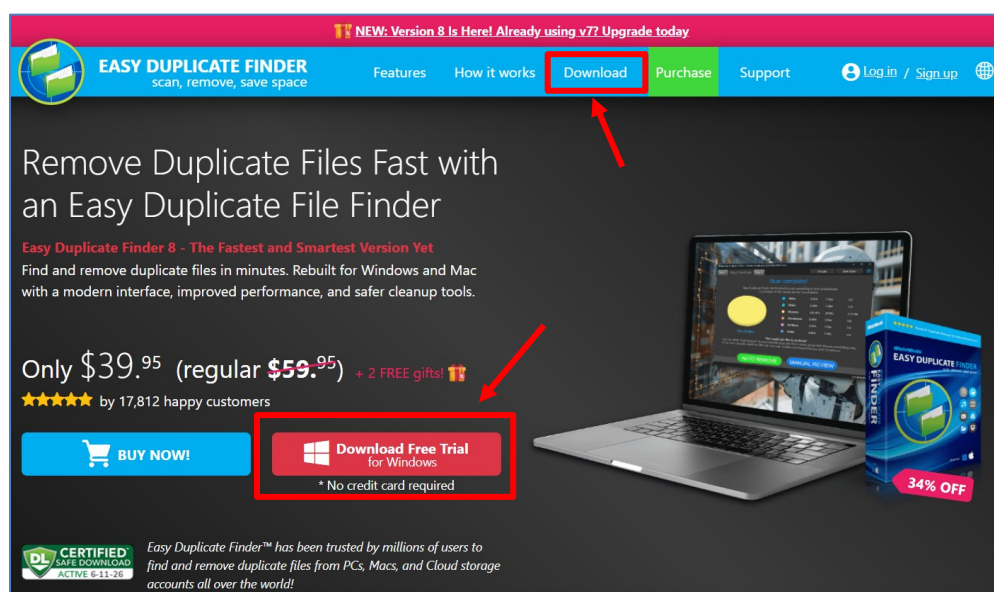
NEW: Version 8 Is Here! Already using v7? Upgrade today

EASY DUPLICATE FINDER
scan, remove, save space

Features How it works Download Purchase Support Log in / Sign up

Remove Duplicate Files Fast with an Easy Duplicate File Finder

Easy Duplicate Finder 8 - The Fastest and Smartest Version Yet

Find and remove duplicate files in minutes. Rebuilt for Windows and Mac with a modern interface, improved performance, and safer cleanup tools.

Only $39.^{95}$ (regular ~~$59.^{95}$~~) + 2 FREE gifts!

by 17,812 happy customers

BUY NOW!

Download Free Trial
for Windows

* No credit card required

EASY DUPLICATE FINDER

34% OFF

DL CERTIFIED SAFE DOWNLOAD ACTIVE 6-11-26

Easy Duplicate Finder™ has been trusted by millions of users to find and remove duplicate files from PCs, Macs, and Cloud storage accounts all over the world!